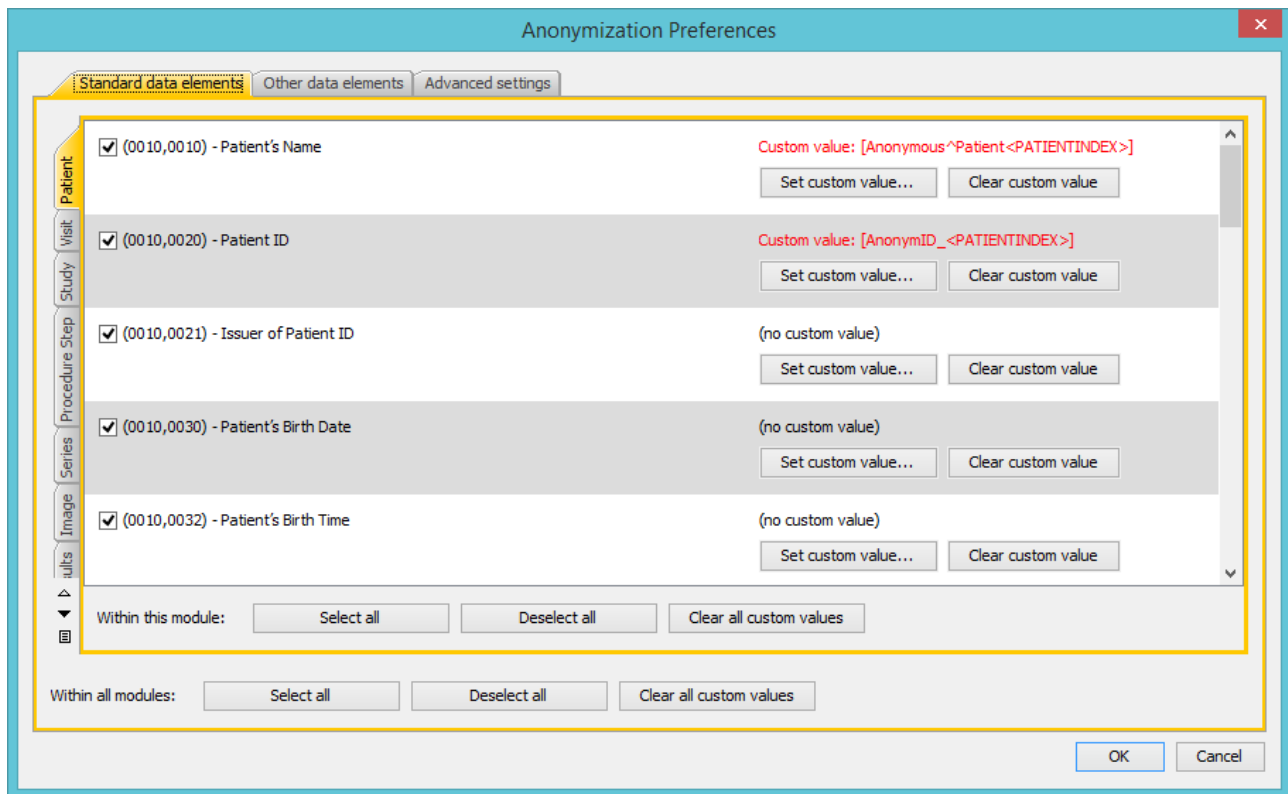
Anonymization Preferences

Standard data elements | Other data elements | Advanced settings

Patient
Visit
Study
Procedure Step
Series
Image
ults

(0010,0010) - Patient's Name
Custom value: [Anonymous^Patient<PATIENTINDEX>]
Set custom value... Clear custom value

(0010,0020) - Patient ID
Custom value: [AnonymID_<PATIENTINDEX>]
Set custom value... Clear custom value

(0010,0021) - Issuer of Patient ID
(no custom value)
Set custom value... Clear custom value

(0010,0030) - Patient's Birth Date
(no custom value)
Set custom value... Clear custom value

(0010,0032) - Patient's Birth Time
(no custom value)
Set custom value... Clear custom value

Within this module: Select all Deselect all Clear all custom values

Within all modules: Select all Deselect all Clear all custom values

OK Cancel